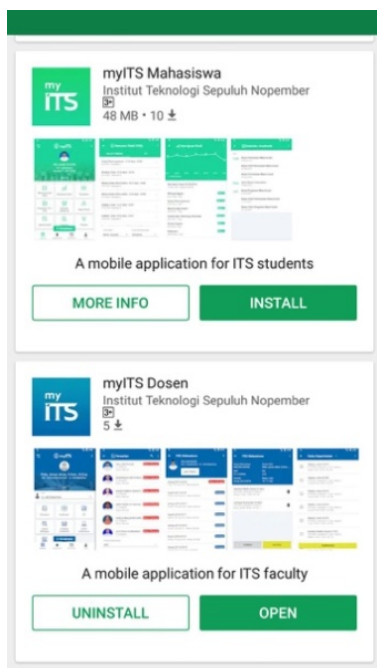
my ITS

myITS Mahasiswa
Institut Teknologi Sepuluh Nopember
3+
48 MB • 10

A mobile application for ITS students

MORE INFO

INSTALL

my ITS

myITS Dosen
Institut Teknologi Sepuluh Nopember
3+
5

A mobile application for ITS faculty

UNINSTALL

OPEN